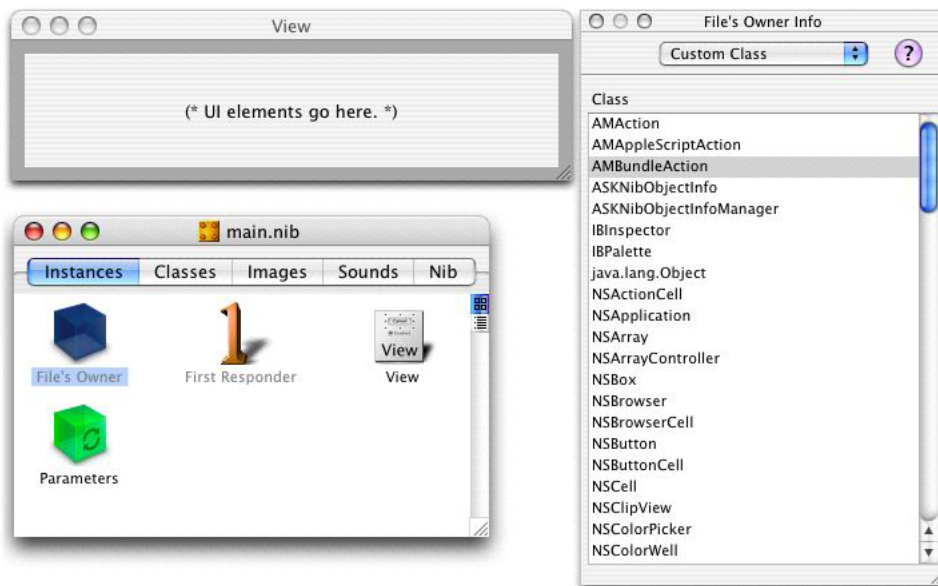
View

(* UI elements go here. *)

main.nib

Instances | Classes | Images | Sounds | Nib

File's Owner

First Responder

View

View

Parameters

File's Owner Info

Custom Class

?

Class

AMAction
AMAppleScriptAction
AMBundleAction
ASKNibObjectInfo
ASKNibObjectInfoManager
IBInspector
IBPalette
java.lang.Object
NSActionCell
NSApplication
NSArray
NSArrayController
NSBox
NSBrowser
NSBrowserCell
NSButton
NSButtonCell
NSCell
NSClipView
NSColorPicker
NSColorWell